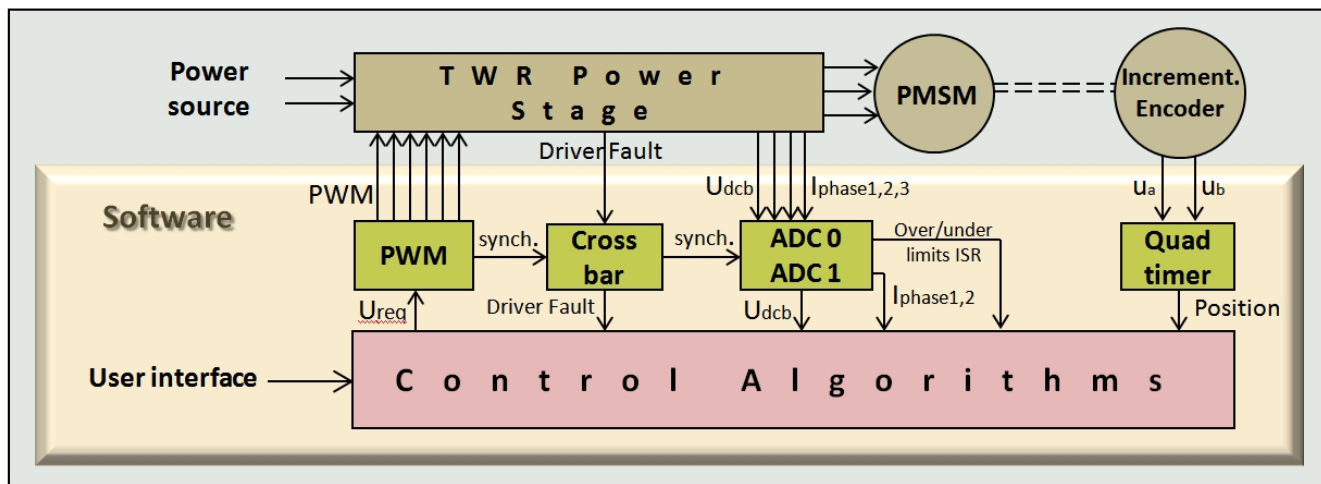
Power source

TWR Power Stage

PMSM

Increment. Encoder

Driver Fault

$U_{dcb}$

$I_{phase1,2,3}$

$u_a$

$u_b$

PWM

Software

PWM

synch.

Cross bar

synch.

ADC 0
ADC 1

Over/under limits ISR

Quad timer

$U_{req}$

Driver Fault

$U_{dcb}$

$I_{phase1,2}$

Position

User interface

Control Algorithms